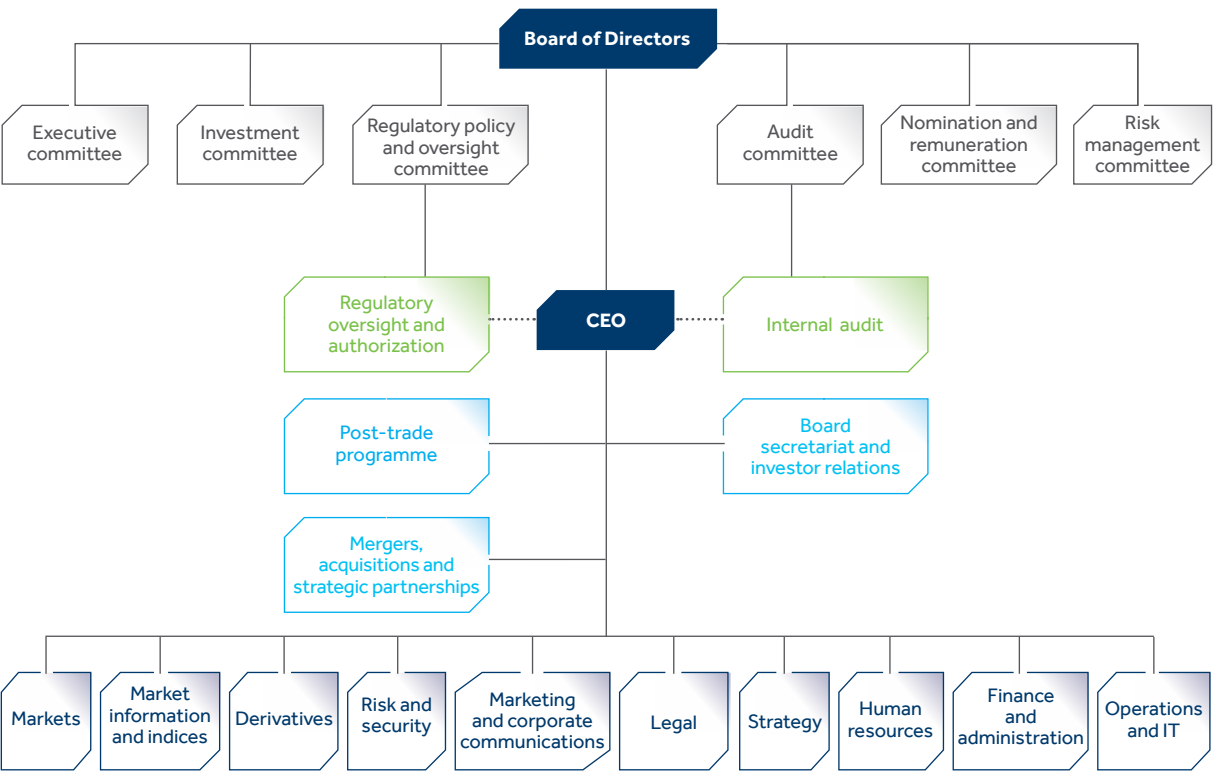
Board of Directors

Executive committee

Investment committee

Regulatory policy and oversight committee

Audit committee

Nomination and remuneration committee

Risk management committee

Regulatory oversight and authorization

CEO

Internal audit

Post-trade programme

Board secretariat and investor relations

Mergers, acquisitions and strategic partnerships

Markets

Market information and indices

Derivatives

Risk and security

Marketing and corporate communications

Legal

Strategy

Human resources

Finance and administration

Operations and IT